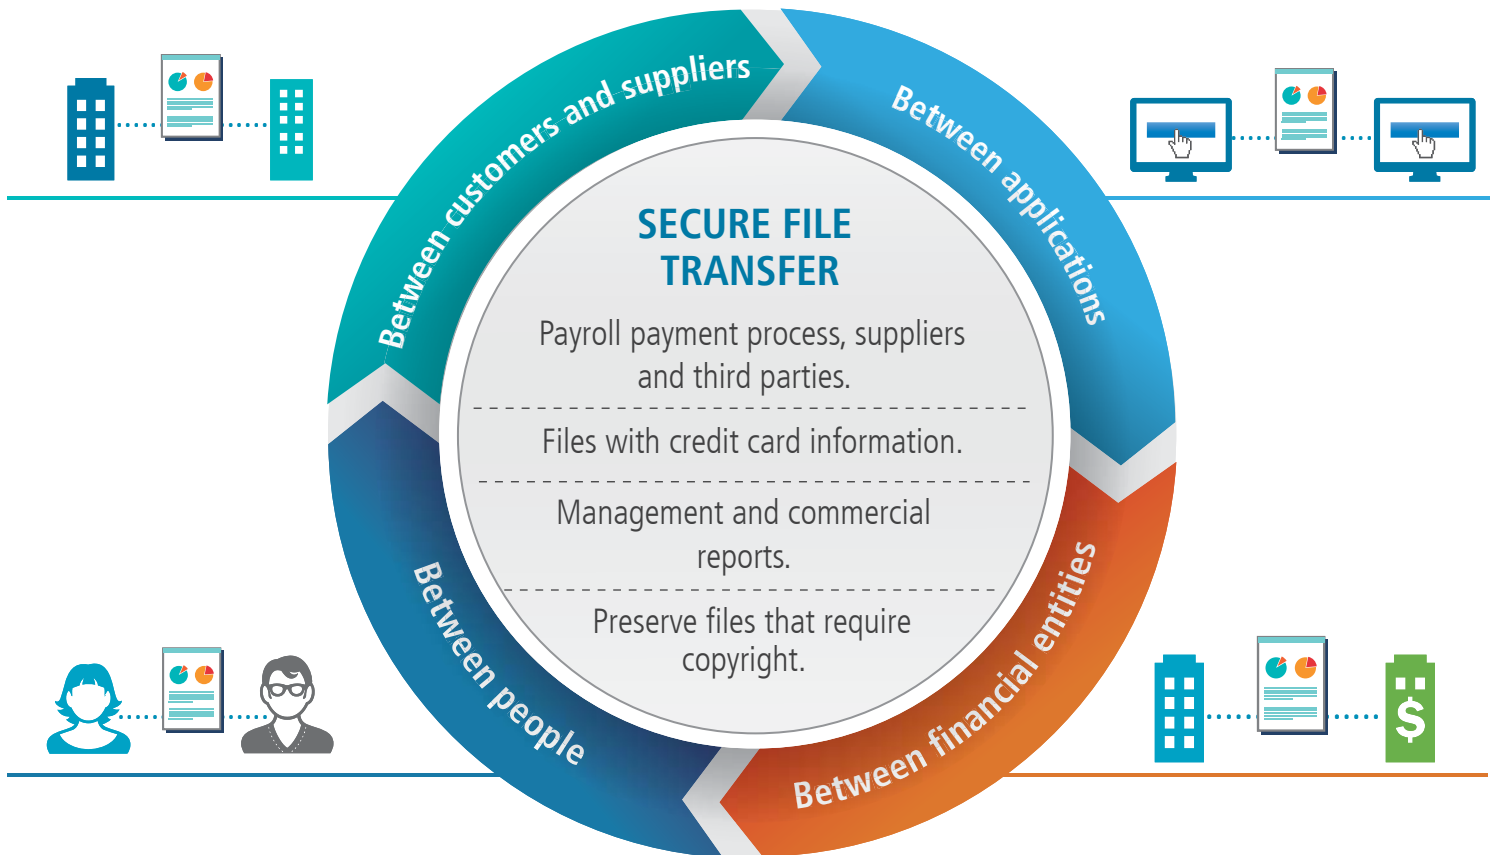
Between customers and suppliers

Between applications

Between financial entities

Between people

SECURE FILE TRANSFER

Payroll payment process, suppliers and third parties.

Files with credit card information.

Management and commercial reports.

Preserve files that require copyright.

$